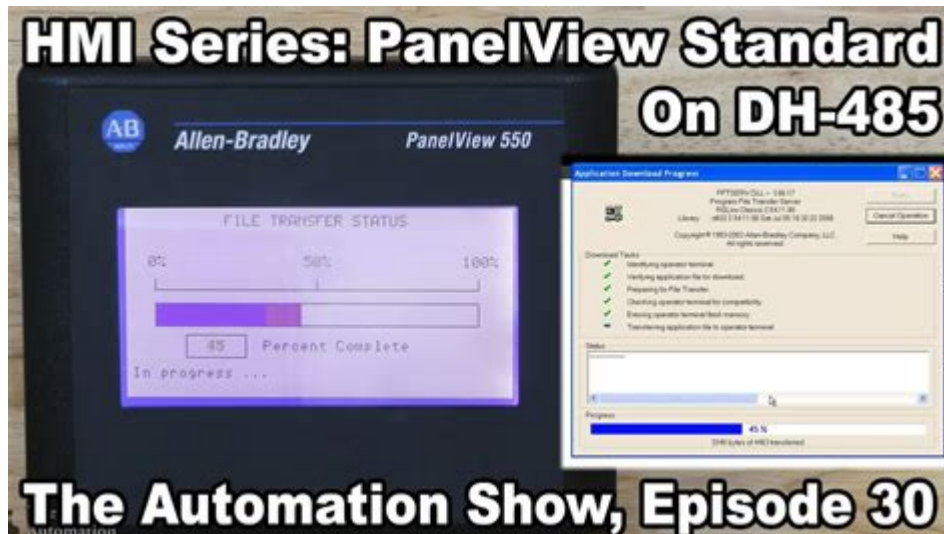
HMI Series: PanelView Standard
On DH-485

AB
Allen-Bradley
PanelView 550

FILE TRANSFER STATUS
0%
50%
100%
45
Percent Complete
In progress ...

Application Download Progress
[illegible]
Cancel Operation
Help
Download Tasks
Verifying operator terminal
Verifying application file for download
Preparing for File Transfer
Checking operator terminal for compatibility
Erasing operator terminal flash memory
Transferring application file to operator terminal
Status
Progress
45 %
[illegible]

The Automation Show, Episode 30